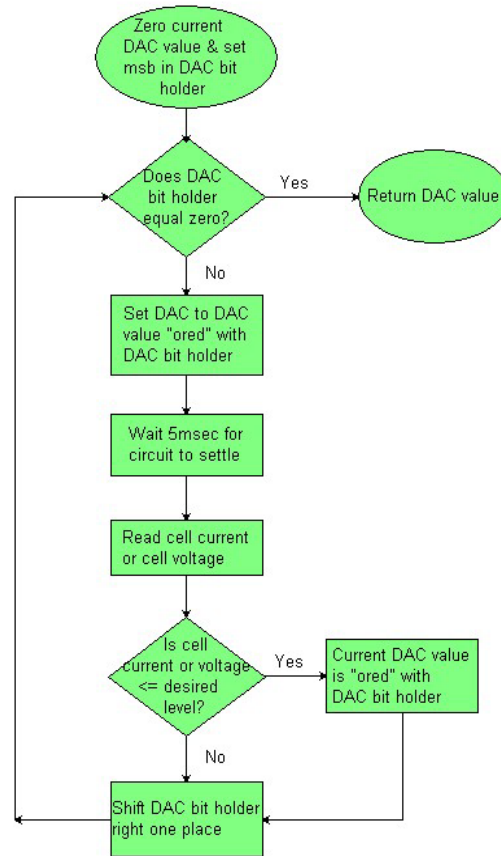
Zero current DAC value & set msb in DAC bit holder

Does DAC bit holder equal zero?

Yes

Return DAC value

No

Set DAC to DAC value "ored" with DAC bit holder

Wait 5msec for circuit to settle

Read cell current or cell voltage

Is cell current or voltage <= desired level?

Yes

Current DAC value is "ored" with DAC bit holder

No

Shift DAC bit holder right one place